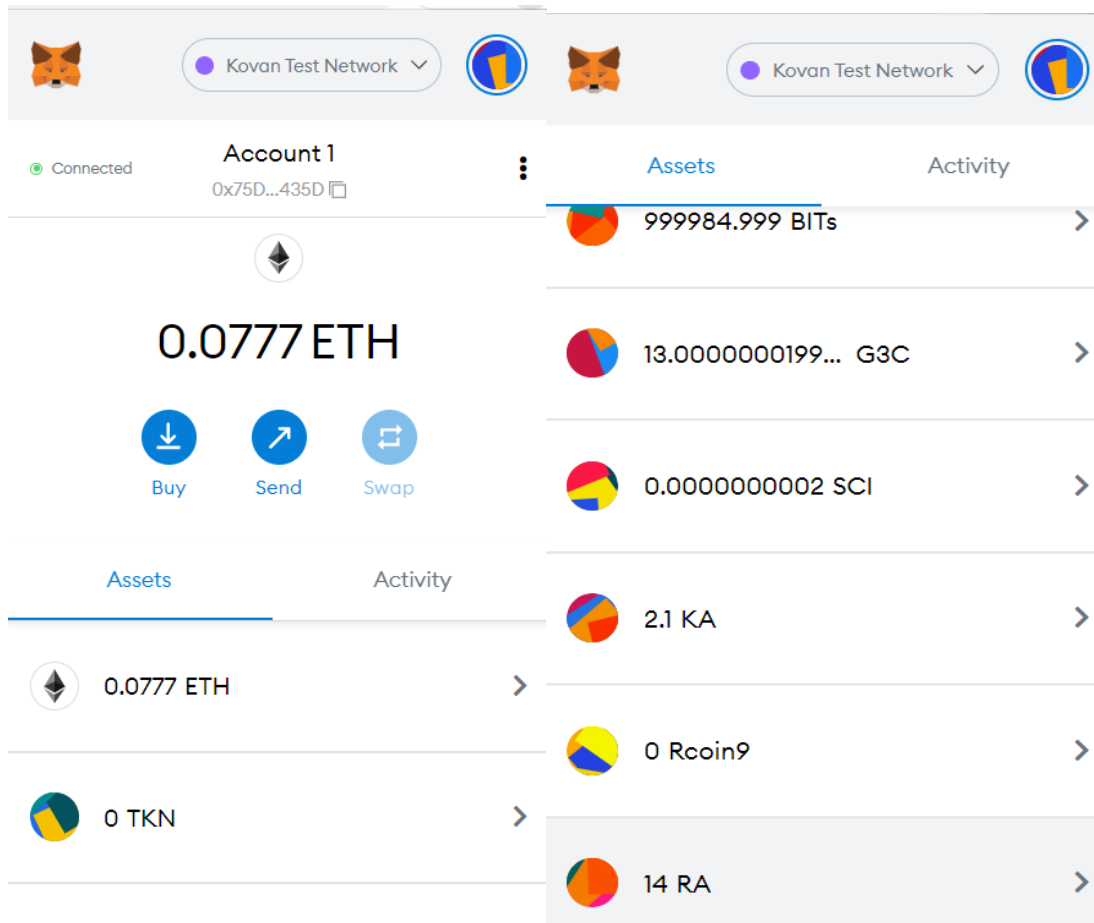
Kovan Test Network

Connected

Account 1

0x75D...435D

0.0777 ETH

Buy

Send

Swap

Assets

Activity

0.0777 ETH

0 TKN

Kovan Test Network

Assets

Activity

999984.999 BITs

13.0000000199... G3C

0.0000000002 SCI

2.1 KA

0 Rcoin9

14 RA